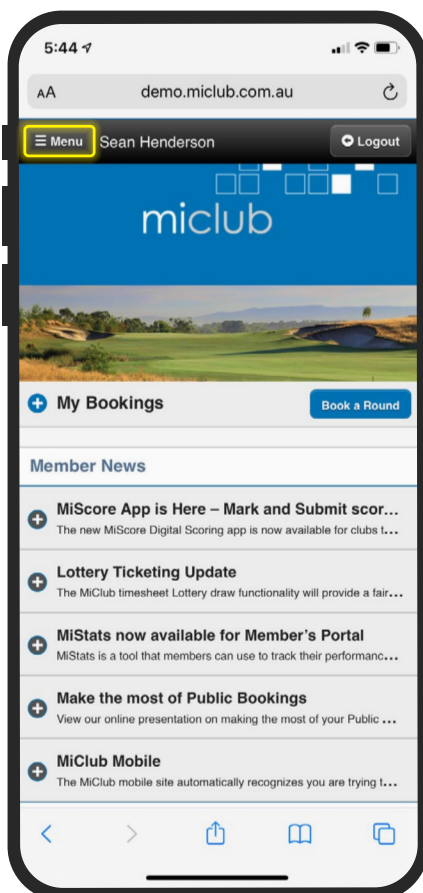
5:44

AA demo.miclub.com.au

☰ Menu Sean Henderson

Logout

miclub

My Bookings

Book a Round

Member News

MiScore App is Here – Mark and Submit scor...
The new MiScore Digital Scoring app is now available for clubs t...

Lottery Ticketing Update
The MiClub timesheet Lottery draw functionality will provide a fair...

MiStats now available for Member's Portal
MiStats is a tool that members can use to track their performanc...

Make the most of Public Bookings
View our online presentation on making the most of your Public ...

MiClub Mobile
The MiClub mobile site automatically recognizes you are trying t...